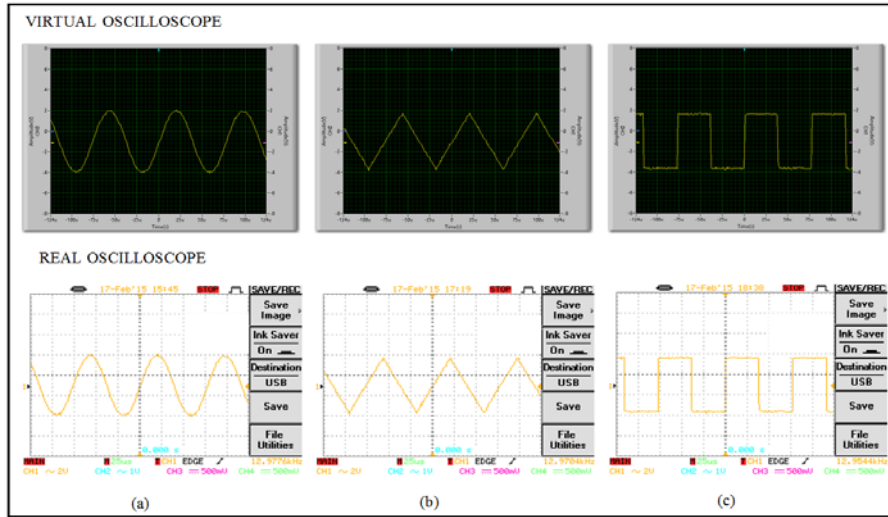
VIRTUAL OSCILLOSCOPE

REAL OSCILLOSCOPE

17-Feb'15 15:45 STOP
SAVE/REC
Save Image
Ink Saver
On
Destination
USB
Save
File Utilities
0.000 s
MAIN 25us CH1 EDGE 12.9776kHz
CH1 ~ 2V CH2 ~ 1V CH3 = 500mV CH4 = 500mV

17-Feb'15 17:19 STOP
SAVE/REC
Save Image
Ink Saver
On
Destination
USB
Save
File Utilities
0.000 s
MAIN 25us CH1 EDGE 12.9704kHz
CH1 ~ 2V CH2 ~ 1V CH3 = 500mV CH4 = 500mV

17-Feb'15 18:38 STOP
SAVE/REC
Save Image
Ink Saver
On
Destination
USB
Save
File Utilities
0.000 s
MAIN 25us CH1 EDGE 12.9544kHz
CH1 ~ 2V CH2 ~ 1V CH3 = 500mV CH4 = 500mV

(a)

(b)

(c)